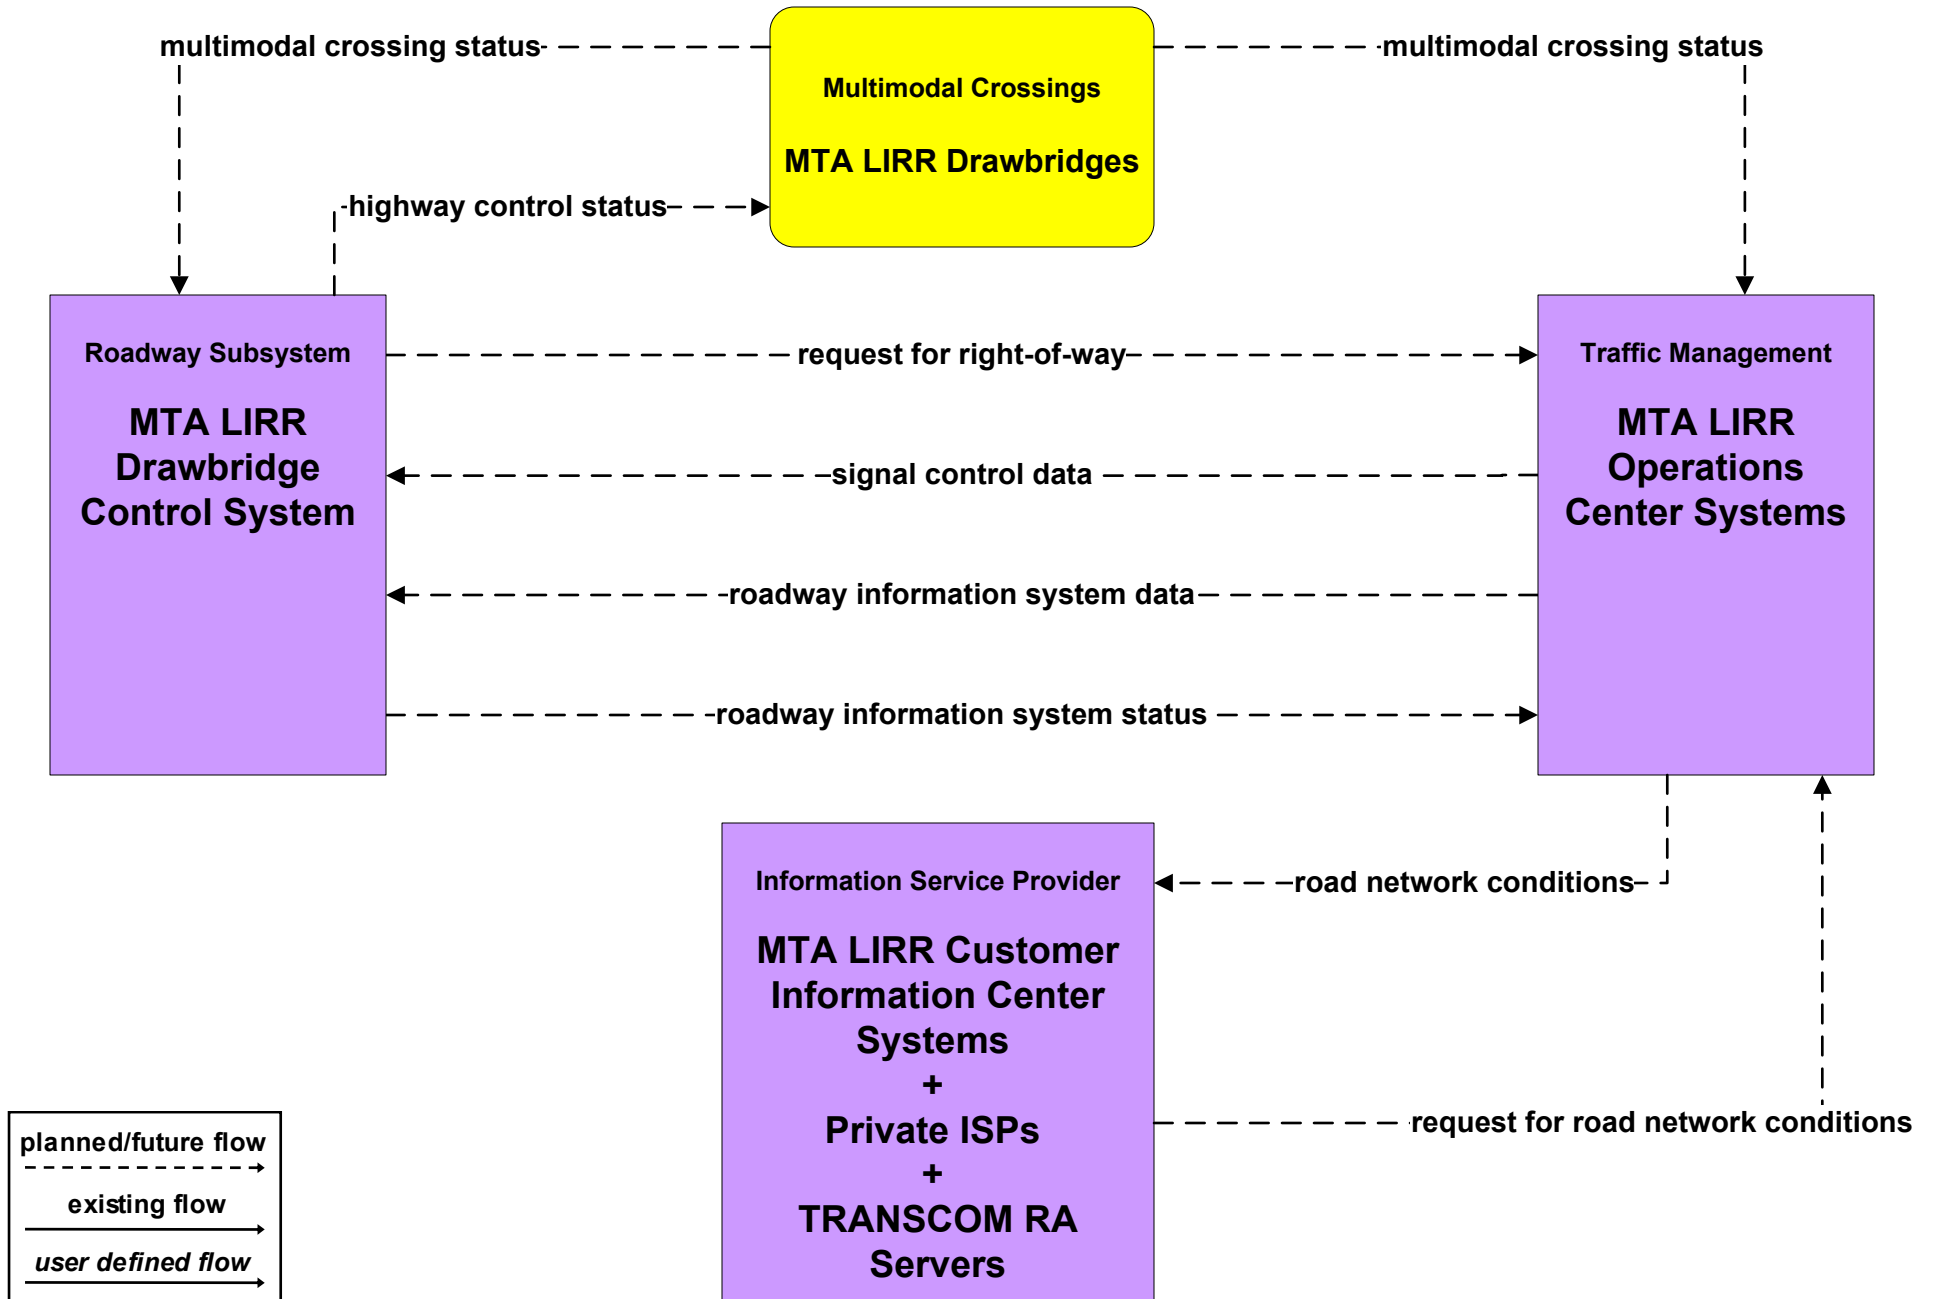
multimodal crossing status

Multimodal Crossings

MTA LIRR Drawbridges

multimodal crossing status

highway control status

Roadway Subsystem

MTA LIRR Drawbridge Control System

request for right-of-way

signal control data

roadway information system data

roadway information system status

Traffic Management

MTA LIRR Operations Center Systems

Information Service Provider

MTA LIRR Customer Information Center Systems
+
Private ISPs
+
TRANSCOM RA Servers

road network conditions

request for road network conditions

planned/future flow

existing flow

user defined flow